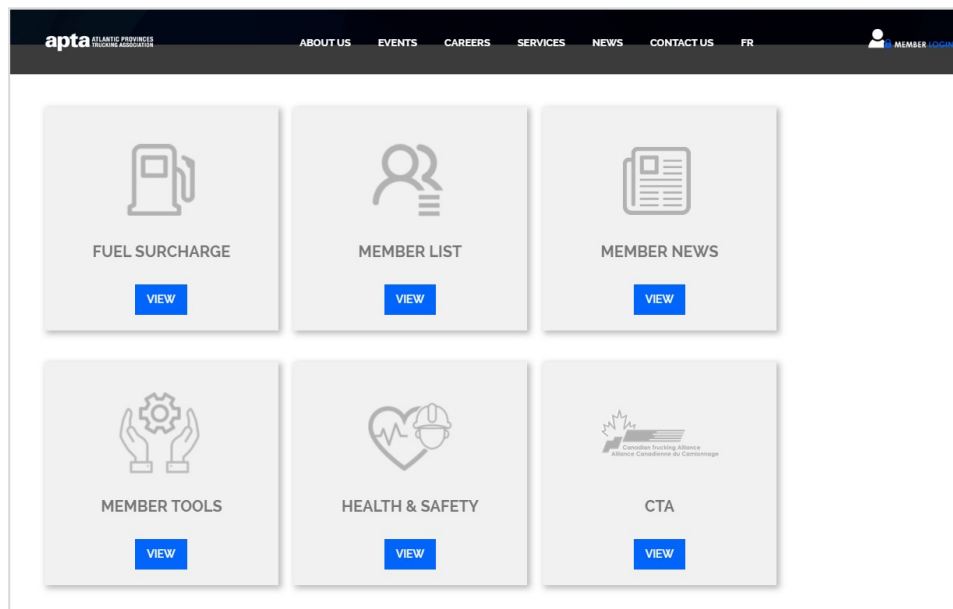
apta ATLANTIC PROVINCES TRUCKING ASSOCIATION

ABOUT US EVENTS CAREERS SERVICES NEWS CONTACT US FR

MEMBER LOGIN

FUEL SURCHARGE

VIEW

MEMBER LIST

VIEW

MEMBER NEWS

VIEW

MEMBER TOOLS

VIEW

HEALTH & SAFETY

VIEW

Canadian Trucking Alliance
Alliance Canadienne du Camionnage

CTA

VIEW